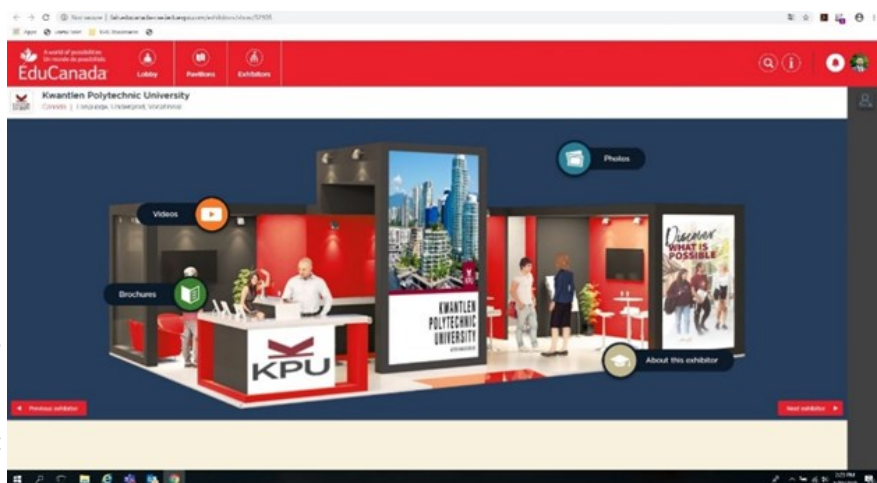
Not secure | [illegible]

Apps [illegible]

A world of possibilities
Un monde de possibilités
ÉduCanada

Lobby

Pavilions

Exhibitors

Kwantlen Polytechnic University
Canada | Language, Undergrad, Vocational

Photos

Videos

Brochures

KWANTLEN POLYTECHNIC UNIVERSITY

Discover WHAT IS POSSIBLE

KPU

About this exhibitor

Previous exhibitor

Next exhibitor